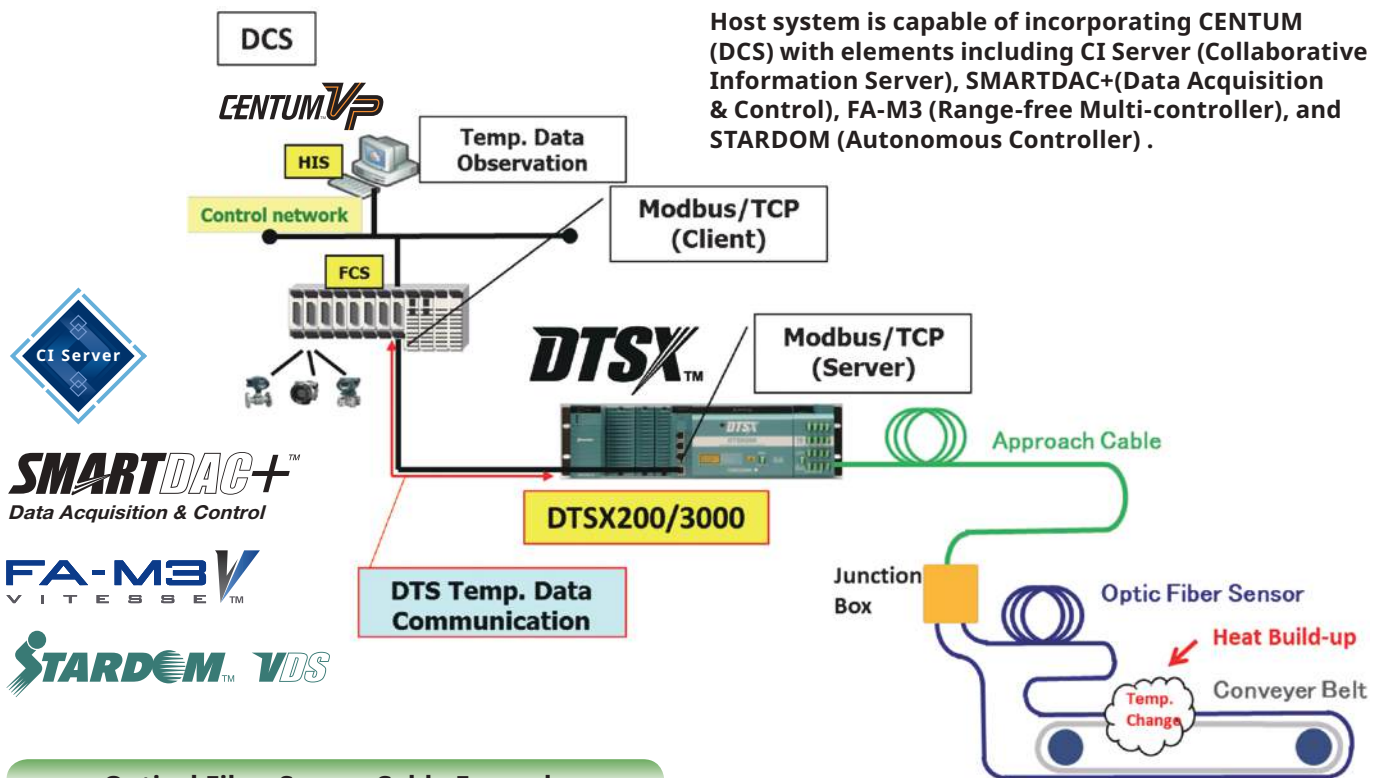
DCS

CENTUM VP

HIS

Temp. Data Observation

Host system is capable of incorporating CENTUM (DCS) with elements including CI Server (Collaborative Information Server), SMARTDAC+(Data Acquisition & Control), FA-M3 (Range-free Multi-controller), and STARDOM (Autonomous Controller) .

Control network

Modbus/TCP (Client)

FCS

CI Server

DTSX™

Modbus/TCP (Server)

Approach Cable

SMARTDAC+™
Data Acquisition & Control

DTSX200/3000

FA-M3 V
VITESSE™

Junction Box

Optic Fiber Sensor

DTS Temp. Data Communication

Heat Build-up

STARDOM™ VDS

Temp. Change

Conveyer Belt

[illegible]